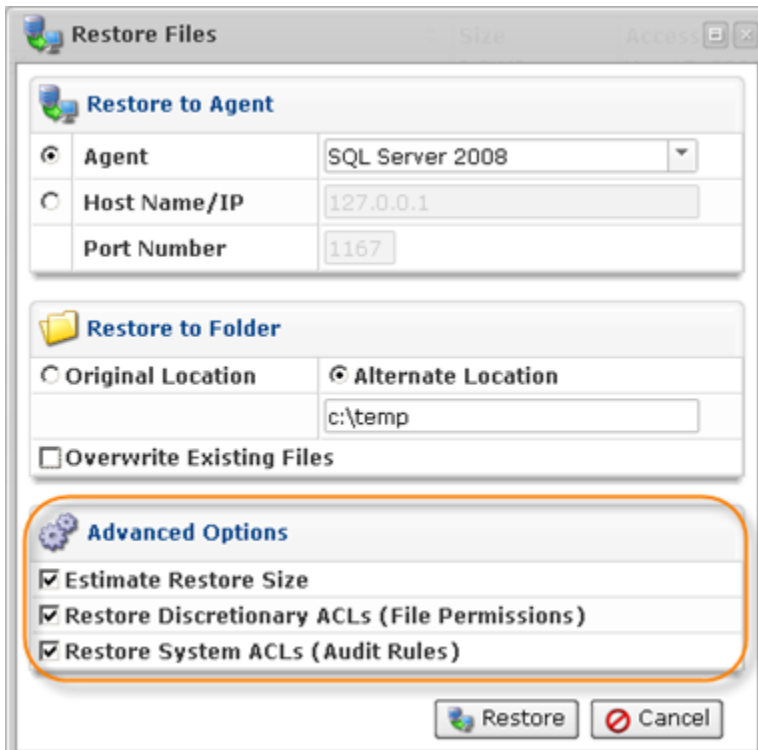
Restore Files

Size

Access

Restore to Agent

Agent

SQL Server 2008

Host Name/IP

127.0.0.1

Port Number

1167

Restore to Folder

Original Location

Alternate Location

c:\temp

Overwrite Existing Files

Advanced Options

Estimate Restore Size

Restore Discretionary ACLs (File Permissions)

Restore System ACLs (Audit Rules)

Restore

Cancel